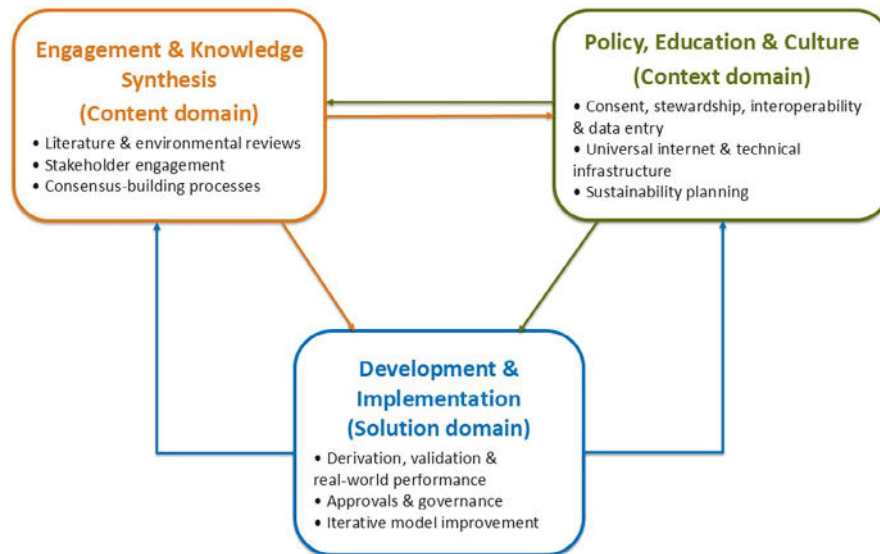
Engagement & Knowledge Synthesis
(Content domain)
• Literature & environmental reviews
• Stakeholder engagement
• Consensus-building processes

Policy, Education & Culture
(Context domain)
• Consent, stewardship, interoperability & data entry
• Universal internet & technical infrastructure
• Sustainability planning

Development & Implementation
(Solution domain)
• Derivation, validation & real-world performance
• Approvals & governance
• Iterative model improvement